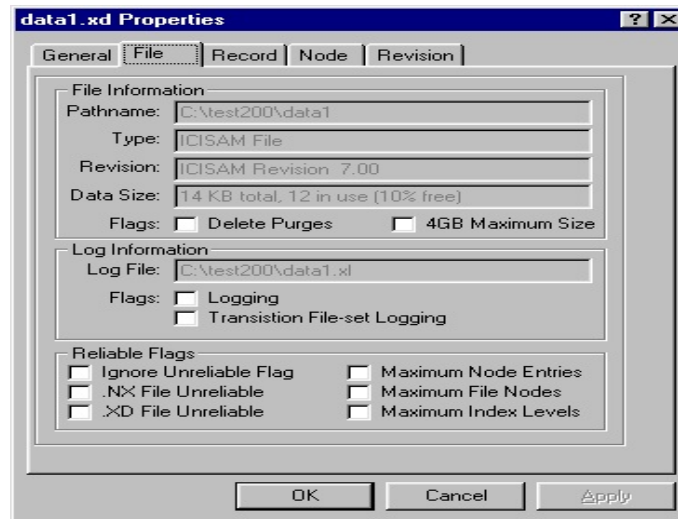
data1.xd Properties

?

General | File | Record | Node | Revision

File Information

Pathname: C:\test200\data1

Type: ICISAM File

Revision: ICISAM Revision 7.00

Data Size: 14 KB total, 12 in use (10% free)

Flags: Delete Purges 4GB Maximum Size

Log Information

Log File: C:\test200\data1.xl

Flags: Logging
Transistion File-set Logging

Reliable Flags

Ignore Unreliable Flag
.NX File Unreliable
.XD File Unreliable

Maximum Node Entries
Maximum File Nodes
Maximum Index Levels

OK Cancel Apply